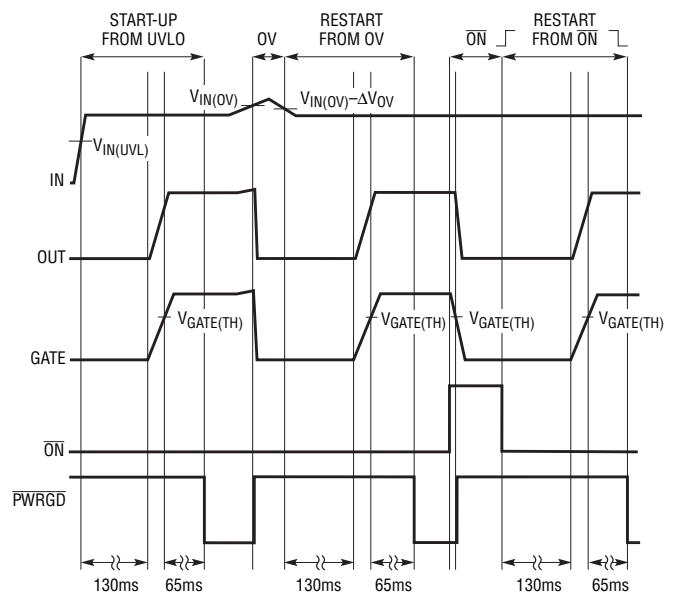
START-UP FROM UVLO

OV

RESTART FROM OV

$\overline{ON}$

RESTART FROM $\overline{ON}$

$V_{IN(OV)}$

$V_{IN(OV)} - \Delta V_{OV}$

$V_{IN(UVL)}$

IN

OUT

$V_{GATE(TH)}$

$V_{GATE(TH)}$

$V_{GATE(TH)}$

$V_{GATE(TH)}$

GATE

$\overline{ON}$

$\overline{PWRGD}$

130ms 65ms 130ms 65ms 130ms 65ms